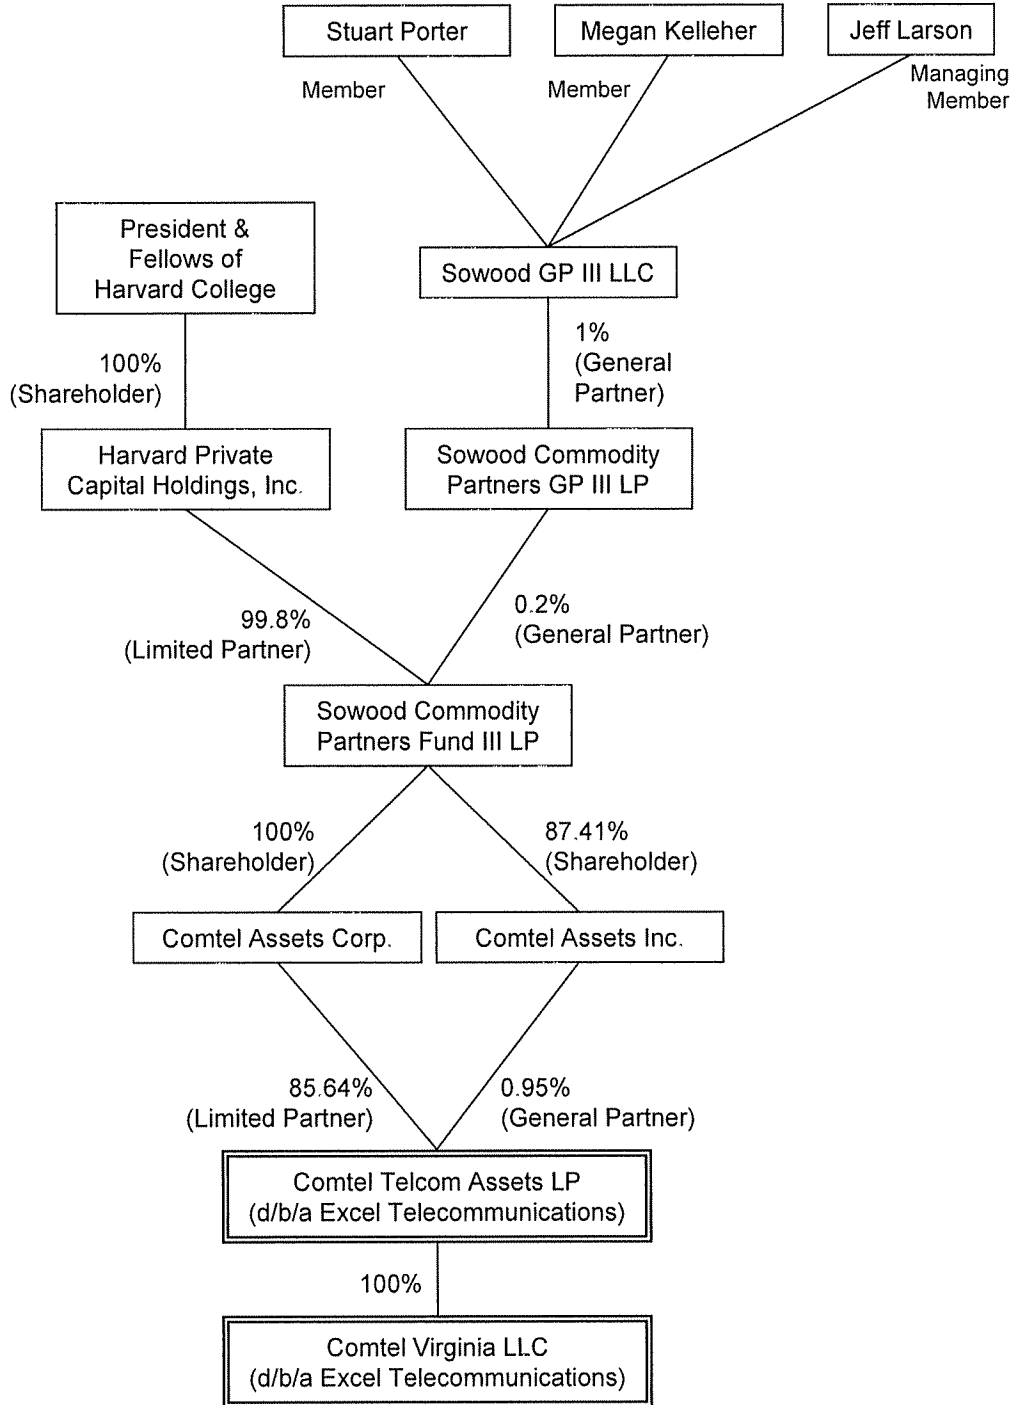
Stuart Porter

Megan Kelleher

Jeff Larson

Member

Member

Managing Member

President & Fellows of Harvard College

Sowood GP III LLC

100% (Shareholder)

1% (General Partner)

Harvard Private Capital Holdings, Inc.

Sowood Commodity Partners GP III LP

99.8% (Limited Partner)

0.2% (General Partner)

Sowood Commodity Partners Fund III LP

100% (Shareholder)

87.41% (Shareholder)

Comtel Assets Corp.

Comtel Assets Inc.

85.64% (Limited Partner)

0.95% (General Partner)

Comtel Telcom Assets LP (d/b/a Excel Telecommunications)

100%

Comtel Virginia LLC (d/b/a Excel Telecommunications)